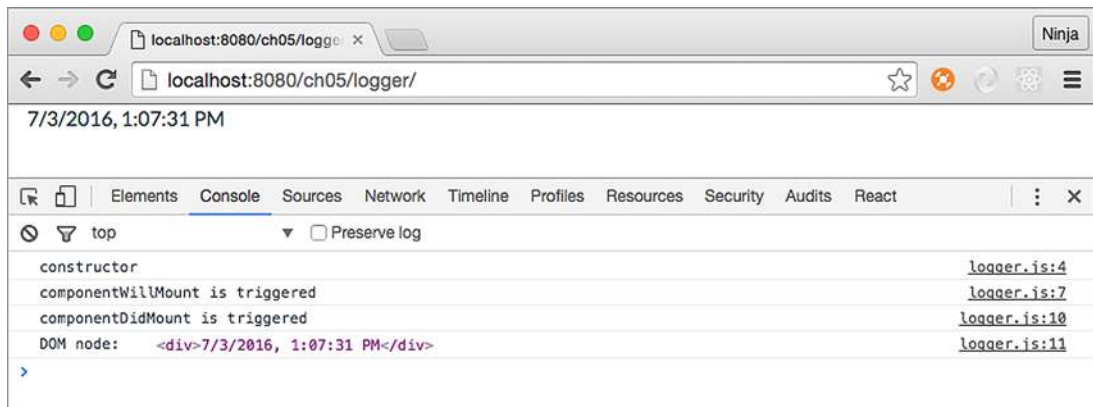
localhost:8080/ch05/logge ×

Ninja

localhost:8080/ch05/logger/

7/3/2016, 1:07:31 PM

Elements Console Sources Network Timeline Profiles Resources Security Audits React

top ▼ Preserve log

constructor logger.js:4
componentWillMount is triggered logger.js:7
componentDidMount is triggered logger.js:10
DOM node: <div>7/3/2016, 1:07:31 PM</div> logger.js:11

›